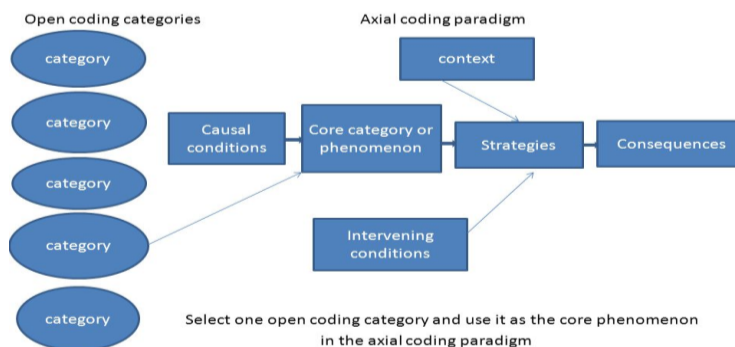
Open coding categories

Axial coding paradigm

category

category

category

category

category

context

Causal conditions

Core category or phenomenon

Strategies

Consequences

Intervening conditions

Select one open coding category and use it as the core phenomenon in the axial coding paradigm